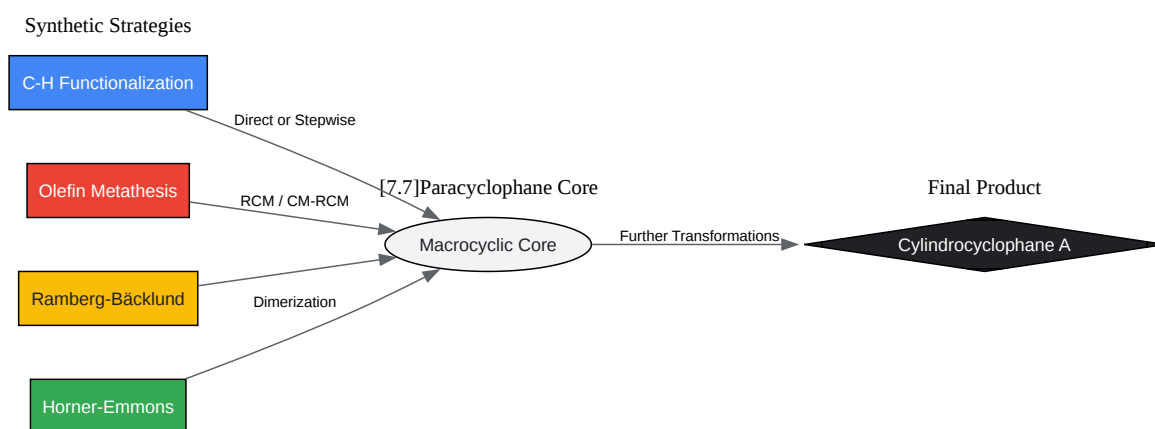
Synthetic Strategies

C-H Functionalization

Direct or Stepwise

Olefin Metathesis

RCM / CM-RCM

Ramberg-Bäcklund

Dimerization

Horner-Emmons

[7.7]Paracyclophane Core

Macrocyclic Core

Further Transformations

Final Product

Cylindrocyclophane A